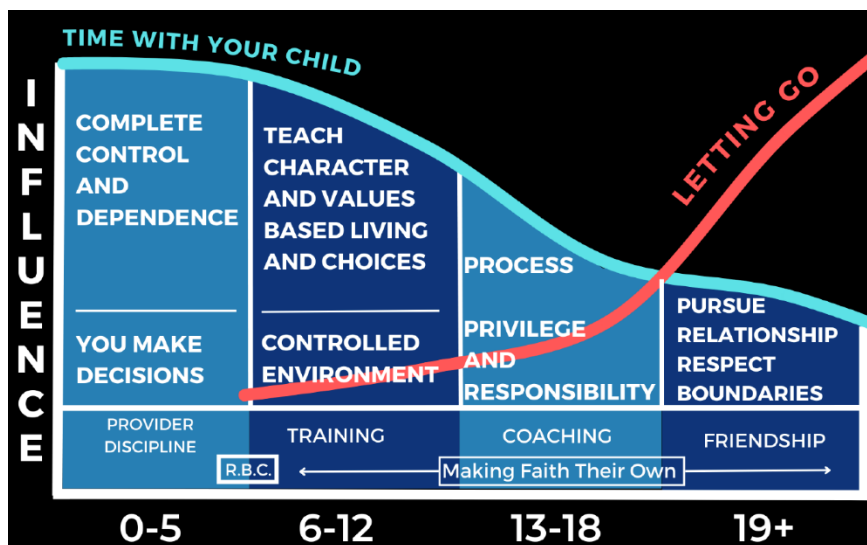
TIME WITH YOUR CHILD

INFLUENCE

LETTING GO

COMPLETE CONTROL AND DEPENDENCE

YOU MAKE DECISIONS

TEACH CHARACTER AND VALUES BASED LIVING AND CHOICES

CONTROLLED ENVIRONMENT

PROCESS

PRIVILEGE AND RESPONSIBILITY

PURSUE RELATIONSHIP RESPECT BOUNDARIES

PROVIDER DISCIPLINE

TRAINING

COACHING

FRIENDSHIP

R.B.C.

Making Faith Their Own

0-5

6-12

13-18

19+